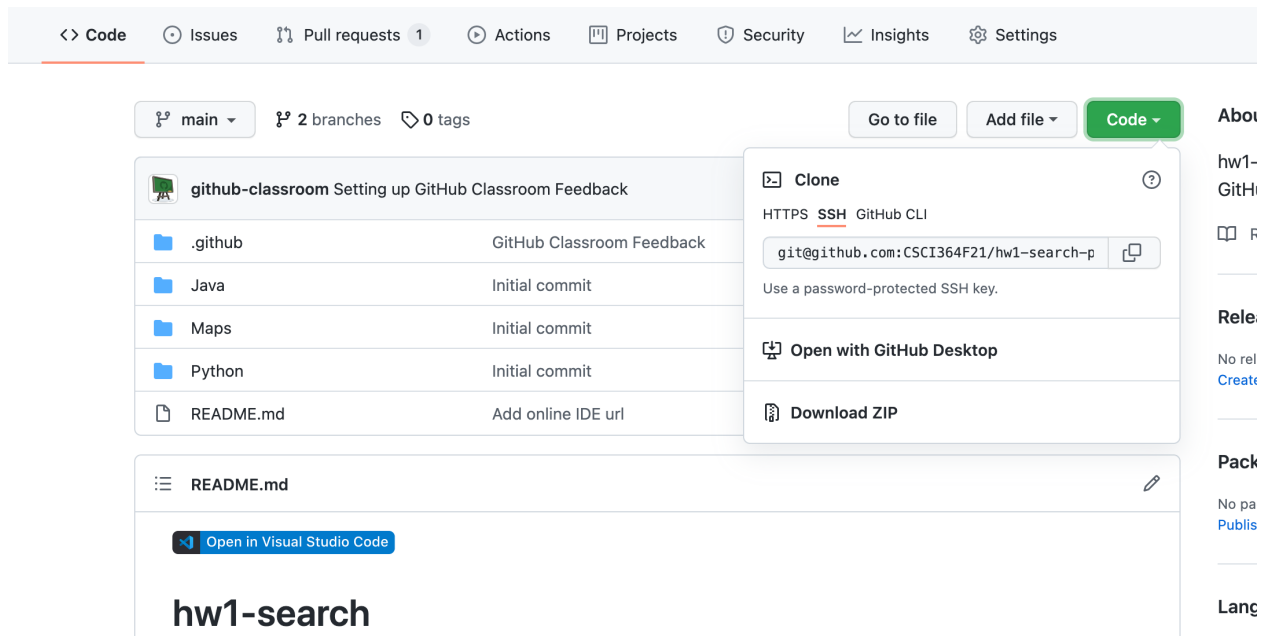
<> Code Issues Pull requests 1 Actions Projects Security Insights Settings

main 2 branches 0 tags Go to file Add file Code

github-classroom Setting up GitHub Classroom Feedback

| | |
|---|---|
| .github | GitHub Classroom Feedback |
| Java | Initial commit |
| Maps | Initial commit |
| Python | Initial commit |
| README.md | Add online IDE url |

Clone

HTTPS SSH GitHub CLI

git@github.com:CSCI364F21/hw1-search-p

Use a password-protected SSH key.

Open with GitHub Desktop

Download ZIP

README.md

Open in Visual Studio Code

hw1-search

Abou

hw1-

GitH

R

Rele

No rel

Create

Pack

No pa

Publis

Lang